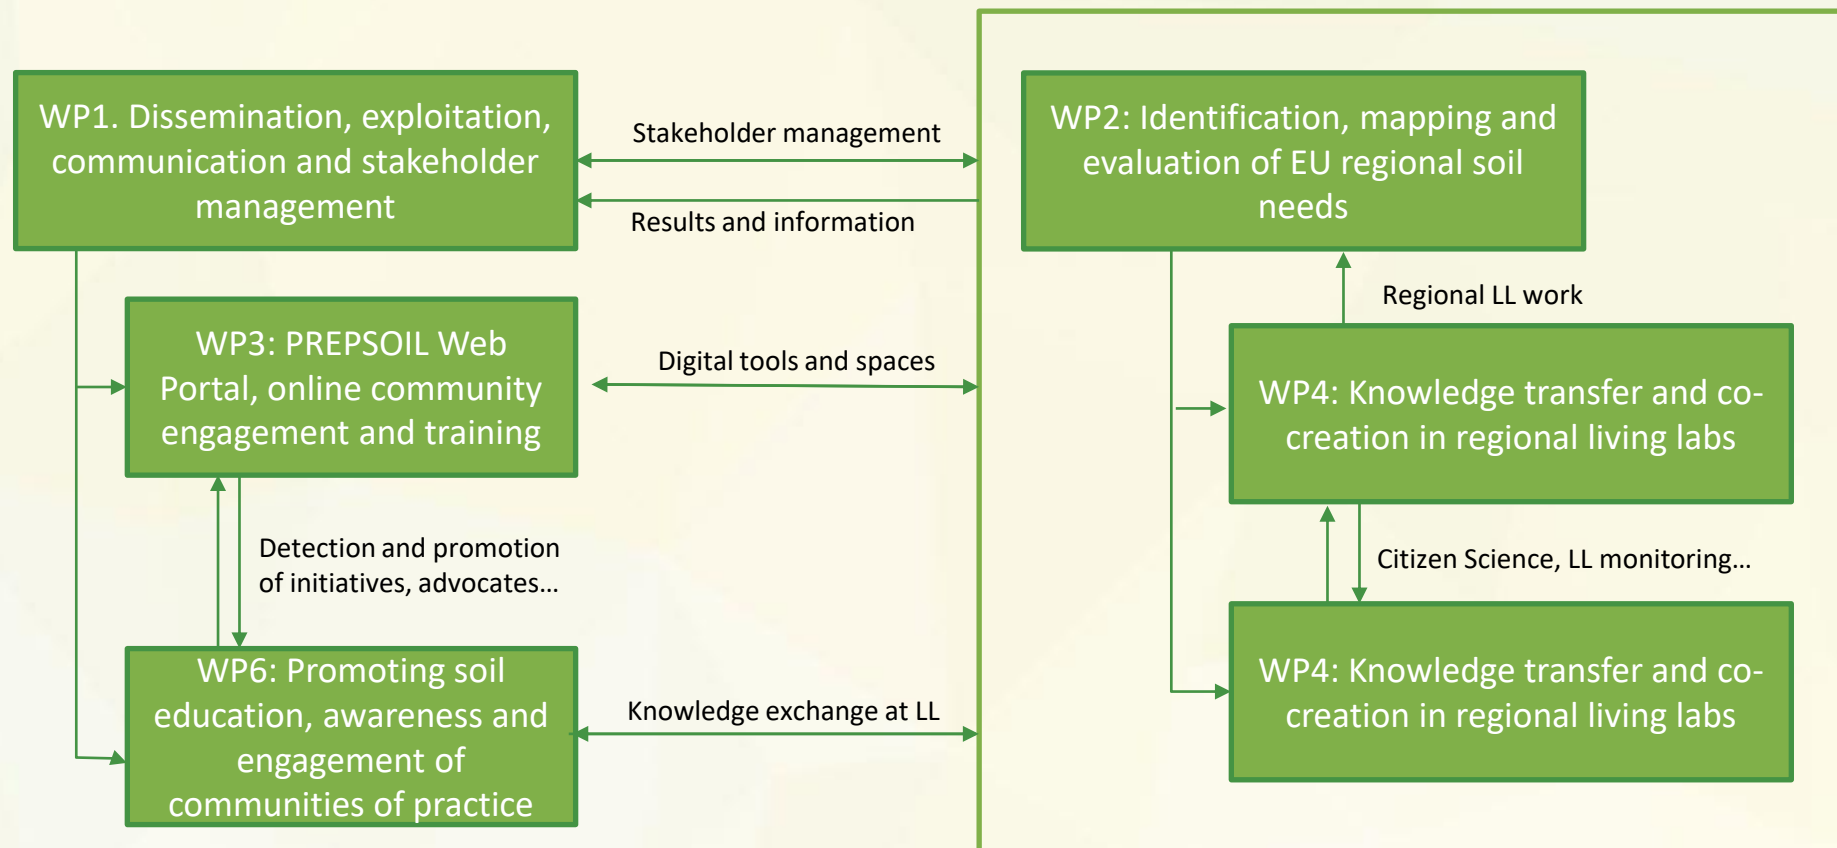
WP1. Dissemination, exploitation, communication and stakeholder management

Stakeholder management

Results and information

WP2: Identification, mapping and evaluation of EU regional soil needs

Regional LL work

WP3: PREPSOIL Web Portal, online community engagement and training

Digital tools and spaces

WP4: Knowledge transfer and co-creation in regional living labs

Detection and promotion of initiatives, advocates...

Citizen Science, LL monitoring...

WP6: Promoting soil education, awareness and engagement of communities of practice

Knowledge exchange at LL

WP4: Knowledge transfer and co-creation in regional living labs